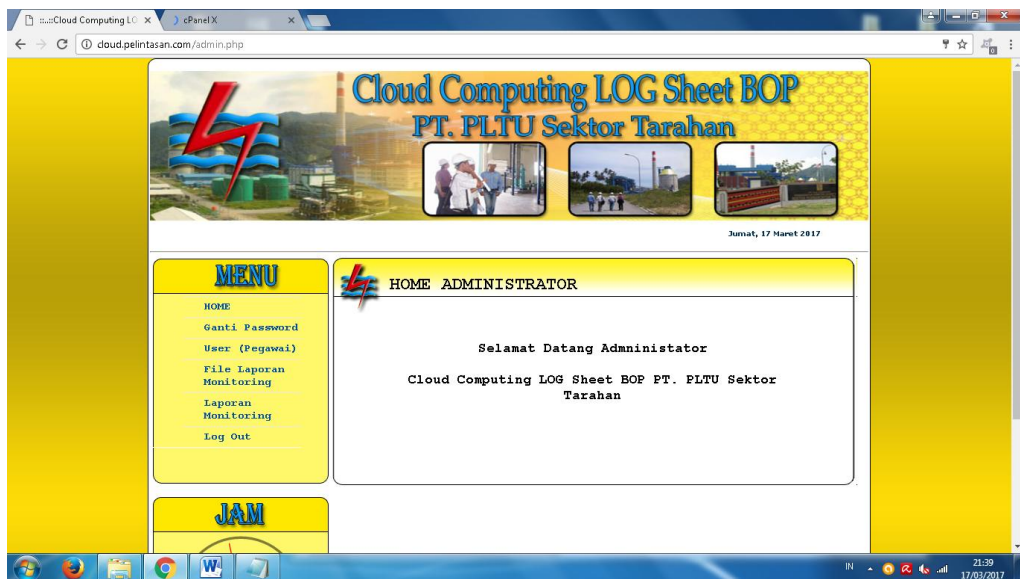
::..::Cloud Computing LO ×
cPanel X ×
cloud.pelintasan.com/admin.php

Cloud Computing LOG Sheet BOP
PT. PLTU Sektor Tarahan

Jumat, 17 Maret 2017

MENU
HOME
Ganti Password
User (Pegawai)
File Laporan Monitoring
Laporan Monitoring
Log Out

HOME ADMINISTRATOR

Selamat Datang Admnistator

Cloud Computing LOG Sheet BOP PT. PLTU Sektor Tarahan

JAM

IN
21:39
17/03/2017